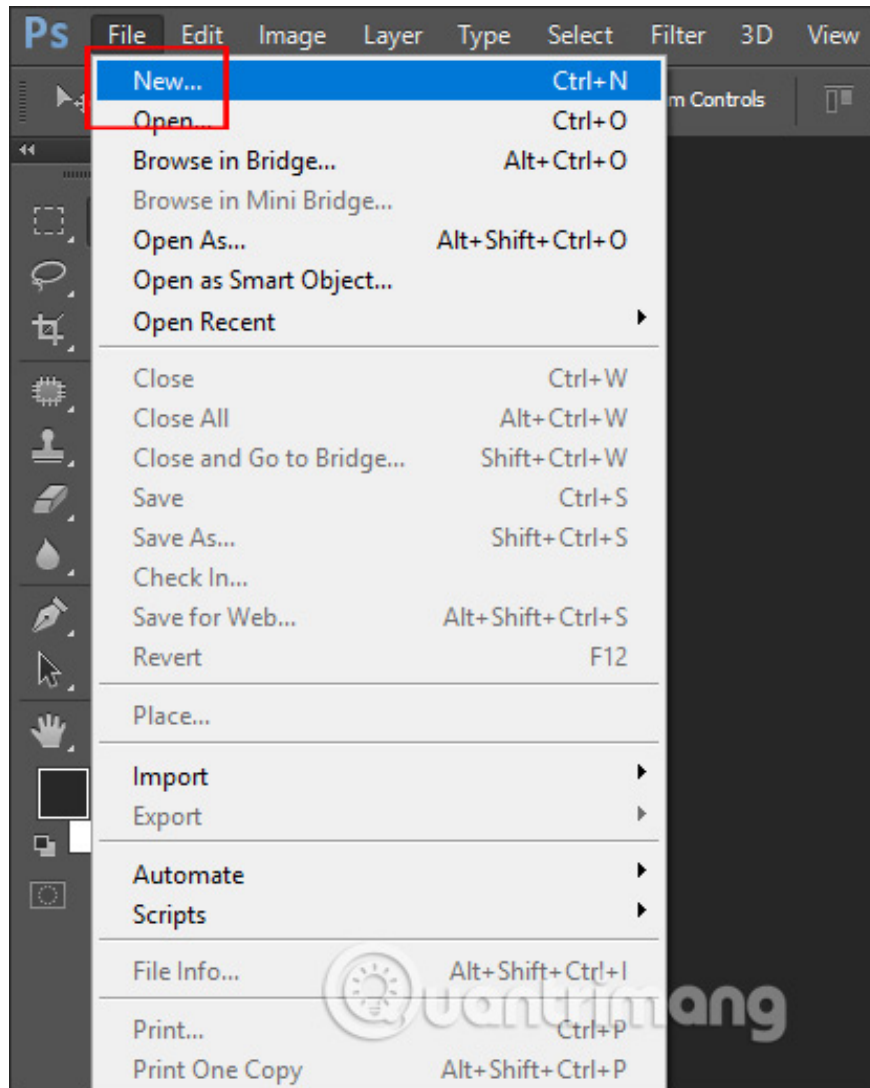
Ps File Edit Image Layer Type Select Filter 3D View

m Controls

New... Ctrl+N
Open... Ctrl+O
Browse in Bridge... Alt+Ctrl+O
Browse in Mini Bridge...
Open As... Alt+Shift+Ctrl+O
Open as Smart Object...
Open Recent

Close Ctrl+W
Close All Alt+Ctrl+W
Close and Go to Bridge... Shift+Ctrl+W
Save Ctrl+S
Save As... Shift+Ctrl+S
Check In...
Save for Web... Alt+Shift+Ctrl+S
Revert F12

Place...

Import
Export

Automate
Scripts

File Info... Alt+Shift+Ctrl+I

Print... Ctrl+P
Print One Copy Alt+Shift+Ctrl+P

Quantrimang